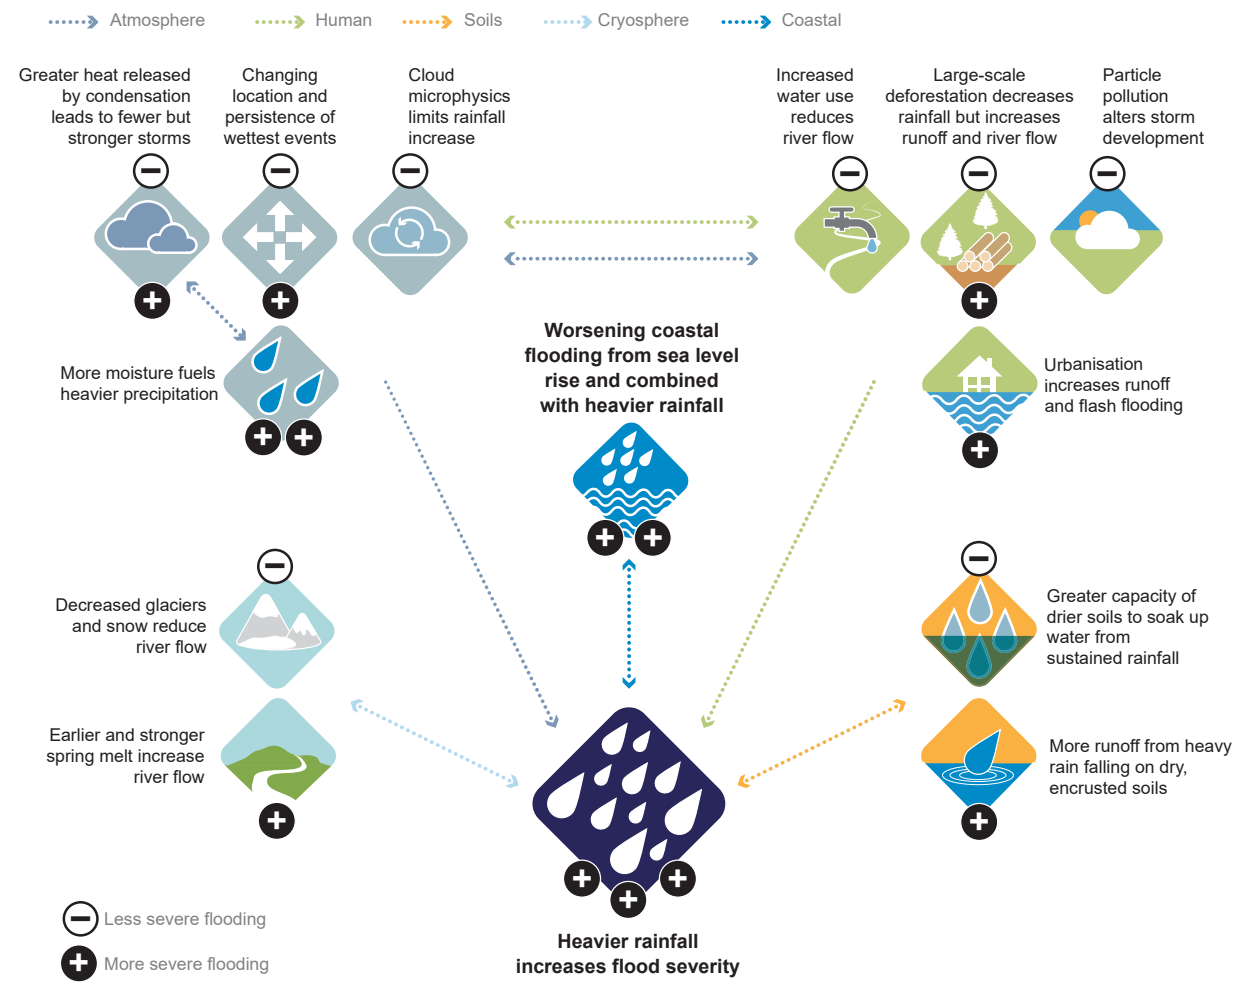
Atmosphere Human Soils Cryosphere Coastal

Greater heat released by condensation leads to fewer but stronger storms

Changing location and persistence of wettest events

Cloud microphysics limits rainfall increase

Increased water use reduces river flow

Large-scale deforestation decreases rainfall but increases runoff and river flow

Particle pollution alters storm development

More moisture fuels heavier precipitation

Worsening coastal flooding from sea level rise and combined with heavier rainfall

Urbanisation increases runoff and flash flooding

Decreased glaciers and snow reduce river flow

Greater capacity of drier soils to soak up water from sustained rainfall

Earlier and stronger spring melt increase river flow

More runoff from heavy rain falling on dry, encrusted soils

Less severe flooding

More severe flooding

Heavier rainfall increases flood severity